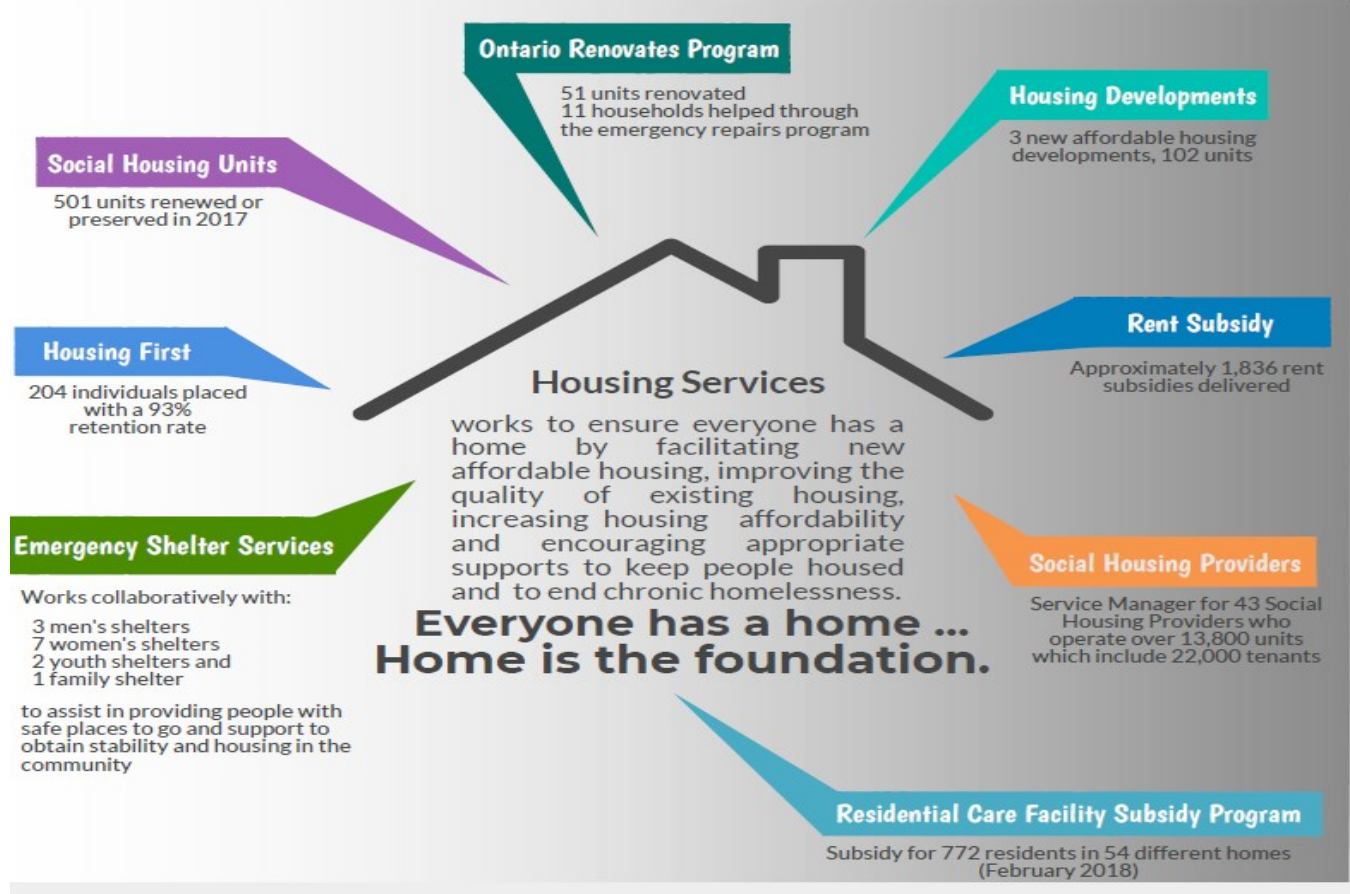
Ontario Renovates Program

51 units renovated
11 households helped through the emergency repairs program

Housing Developments

3 new affordable housing developments, 102 units

Social Housing Units

501 units renewed or preserved in 2017

Rent Subsidy

Approximately 1,836 rent subsidies delivered

Housing First

204 individuals placed with a 93% retention rate

Housing Services

works to ensure everyone has a home by facilitating new affordable housing, improving the quality of existing housing, increasing housing affordability and encouraging appropriate supports to keep people housed and to end chronic homelessness.

Everyone has a home ... Home is the foundation.

Emergency Shelter Services

Works collaboratively with:

3 men's shelters
7 women's shelters
2 youth shelters and
1 family shelter

to assist in providing people with safe places to go and support to obtain stability and housing in the community

Social Housing Providers

Service Manager for 43 Social Housing Providers who operate over 13,800 units which include 22,000 tenants

Residential Care Facility Subsidy Program

Subsidy for 772 residents in 54 different homes (February 2018)